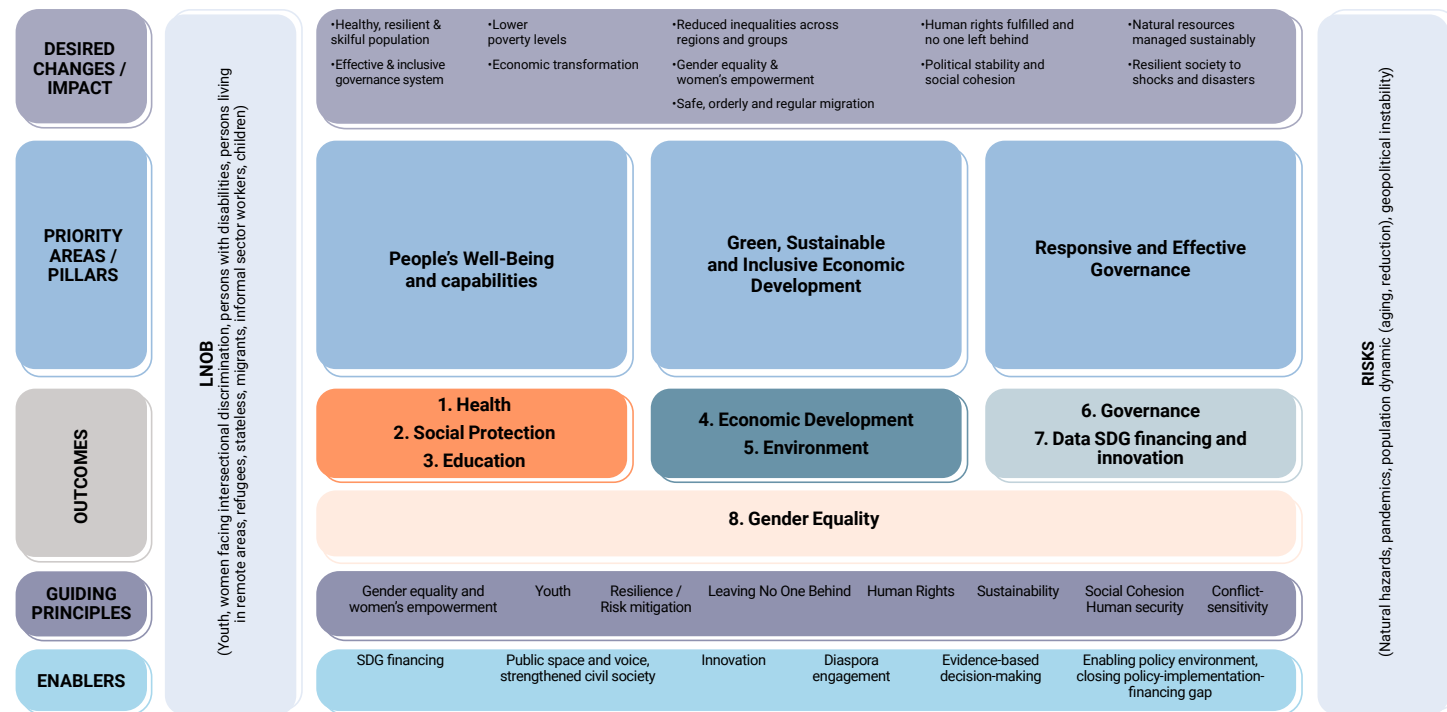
DESIRED CHANGES / IMPACT

•Healthy, resilient & skilful population
•Effective & inclusive governance system
•Lower poverty levels
•Economic transformation
•Reduced inequalities across regions and groups
•Gender equality & women's empowerment
•Safe, orderly and regular migration
•Human rights fulfilled and no one left behind
•Political stability and social cohesion
•Natural resources managed sustainably
•Resilient society to shocks and disasters

LNOB
(Youth, women facing intersectional discrimination, persons with disabilities, persons living in remote areas, refugees, stateless, migrants, informal sector workers, children)

RISKS
(Natural hazards, pandemics, population dynamic (aging, reduction), geopolitical instability)

PRIORITY AREAS / PILLARS

People's Well-Being and capabilities

Green, Sustainable and Inclusive Economic Development

Responsive and Effective Governance

OUTCOMES

1. Health
2. Social Protection
3. Education

4. Economic Development
5. Environment

6. Governance
7. Data SDG financing and innovation

8. Gender Equality

GUIDING PRINCIPLES

Gender equality and women's empowerment | Youth | Resilience / Risk mitigation | Leaving No One Behind | Human Rights | Sustainability | Social Cohesion Human security | Conflict-sensitivity

ENABLERS

SDG financing | Public space and voice, strengthened civil society | Innovation | Diaspora engagement | Evidence-based decision-making | Enabling policy environment, closing policy-implementation-financing gap